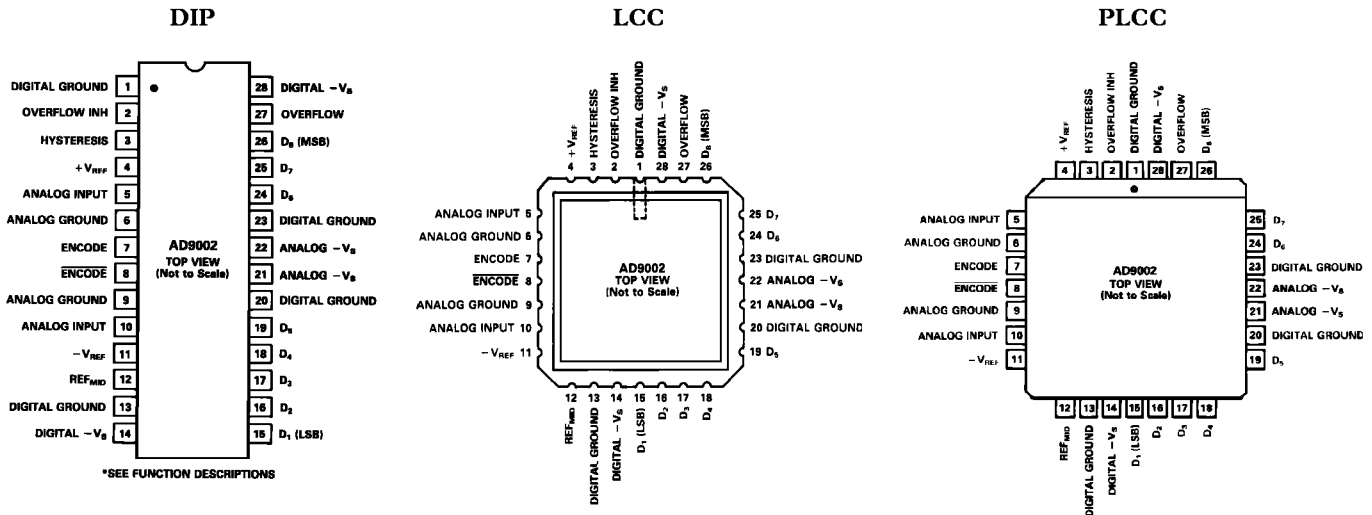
DIP

DIGITAL GROUND 1
OVERFLOW INH 2
HYSTERESIS 3
$+V_{REF}$ 4
ANALOG INPUT 5
ANALOG GROUND 6
ENCODE 7
$\overline{ENCODE}$ 8
ANALOG GROUND 9
ANALOG INPUT 10
$-V_{REF}$ 11
$REF_{MID}$ 12
DIGITAL GROUND 13
DIGITAL $-V_S$ 14

28 DIGITAL $-V_S$
27 OVERFLOW
26 $D_8$ (MSB)
25 $D_7$
24 $D_6$
23 DIGITAL GROUND
22 ANALOG $-V_S$
21 ANALOG $-V_S$
20 DIGITAL GROUND
19 $D_5$
18 $D_4$
17 $D_3$
16 $D_2$
15 $D_1$ (LSB)

AD9002
TOP VIEW
(Not to Scale)

*SEE FUNCTION DESCRIPTIONS

LCC

4 $+V_{REF}$
3 HYSTERESIS
2 OVERFLOW INH
1 DIGITAL GROUND
28 DIGITAL $-V_S$
27 OVERFLOW
26 $D_8$ (MSB)

ANALOG INPUT 5
ANALOG GROUND 6
ENCODE 7
$\overline{ENCODE}$ 8
ANALOG GROUND 9
ANALOG INPUT 10
$-V_{REF}$ 11

25 $D_7$
24 $D_6$
23 DIGITAL GROUND
22 ANALOG $-V_S$
21 ANALOG $-V_S$
20 DIGITAL GROUND
19 $D_5$

AD9002
TOP VIEW
(Not to Scale)

12 $REF_{MID}$
13 DIGITAL GROUND
14 DIGITAL $-V_S$
15 $D_1$ (LSB)
16 $D_2$
17 $D_3$
18 $D_4$

PLCC

4 $+V_{REF}$
3 HYSTERESIS
2 OVERFLOW INH
1 DIGITAL GROUND
28 DIGITAL $-V_S$
27 OVERFLOW
26 $D_8$ (MSB)

ANALOG INPUT 5
ANALOG GROUND 6
ENCODE 7
$\overline{ENCODE}$ 8
ANALOG GROUND 9
ANALOG INPUT 10
$-V_{REF}$ 11

25 $D_7$
24 $D_6$
23 DIGITAL GROUND
22 ANALOG $-V_S$
21 ANALOG $-V_S$
20 DIGITAL GROUND
19 $D_5$

AD9002
TOP VIEW
(Not to Scale)

12 $REF_{MID}$
13 DIGITAL GROUND
14 DIGITAL $-V_S$
15 $D_1$ (LSB)
16 $D_2$
17 $D_3$
18 $D_4$